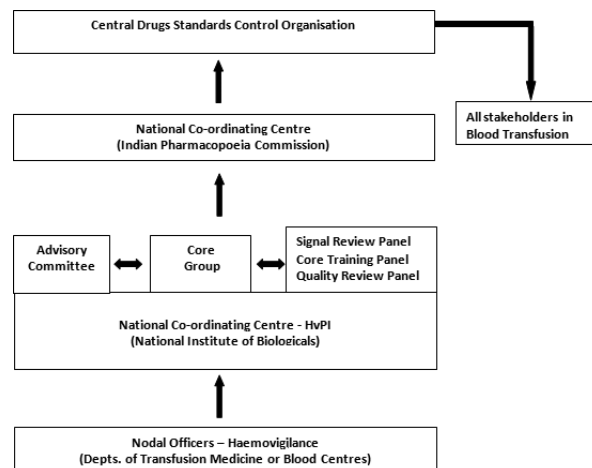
Central Drugs Standards Control Organisation

All stakeholders in Blood Transfusion

National Co-ordinating Centre
(Indian Pharmacopoeia Commission)

Advisory Committee

Core Group

Signal Review Panel
Core Training Panel
Quality Review Panel

National Co-ordinating Centre - HvPI
(National Institute of Biologicals)

Nodal Officers – Haemovigilance
(Depts. of Transfusion Medicine or Blood Centres)